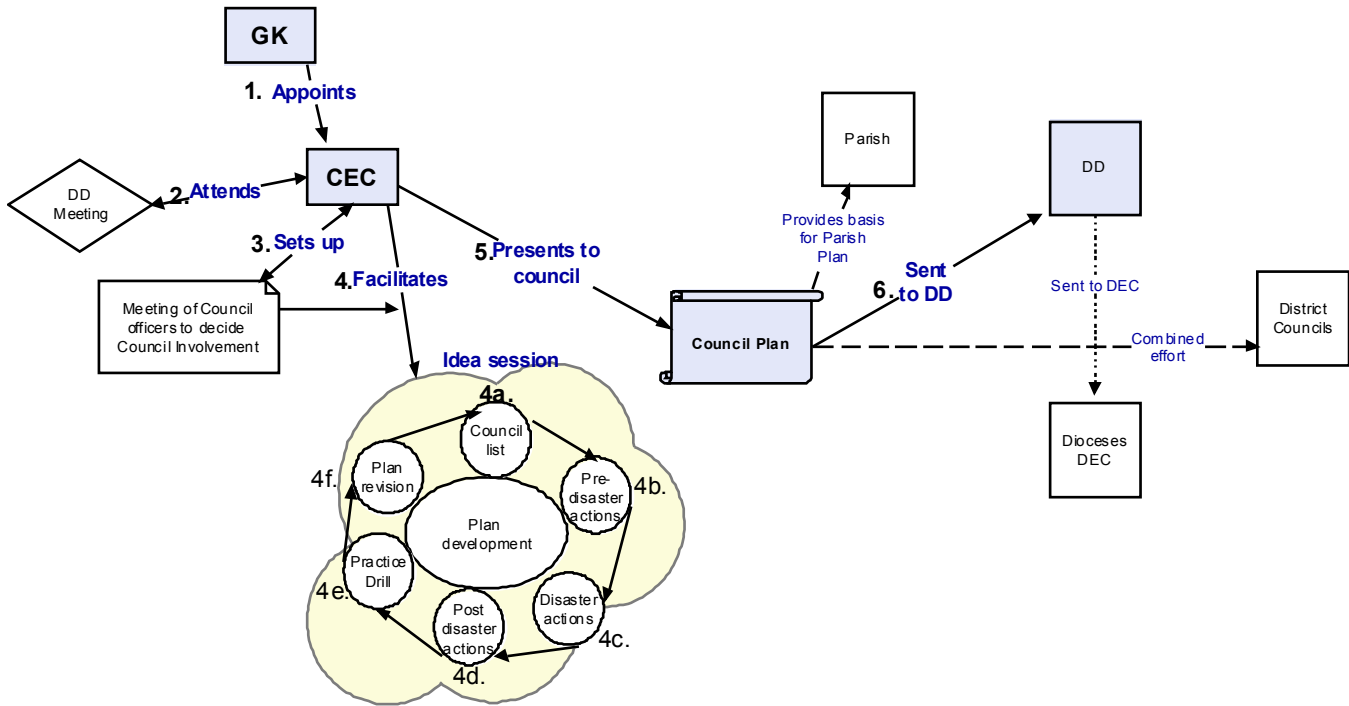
GK

1. Appoints

CEC

DD Meeting

2. Attends

3. Sets up

Meeting of Council officers to decide Council Involvement

4. Facilitates

5. Presents to council

Parish

Provides basis for Parish Plan

Council Plan

6. Sent to DD

DD

Sent to DEC

District Councils

Combined effort

Dioceses DEC

Idea session

4a. Council list

4b. Pre-disaster actions

4c. Disaster actions

4d. Post disaster actions

4e. Practice Drill

4f. Plan revision

Plan development